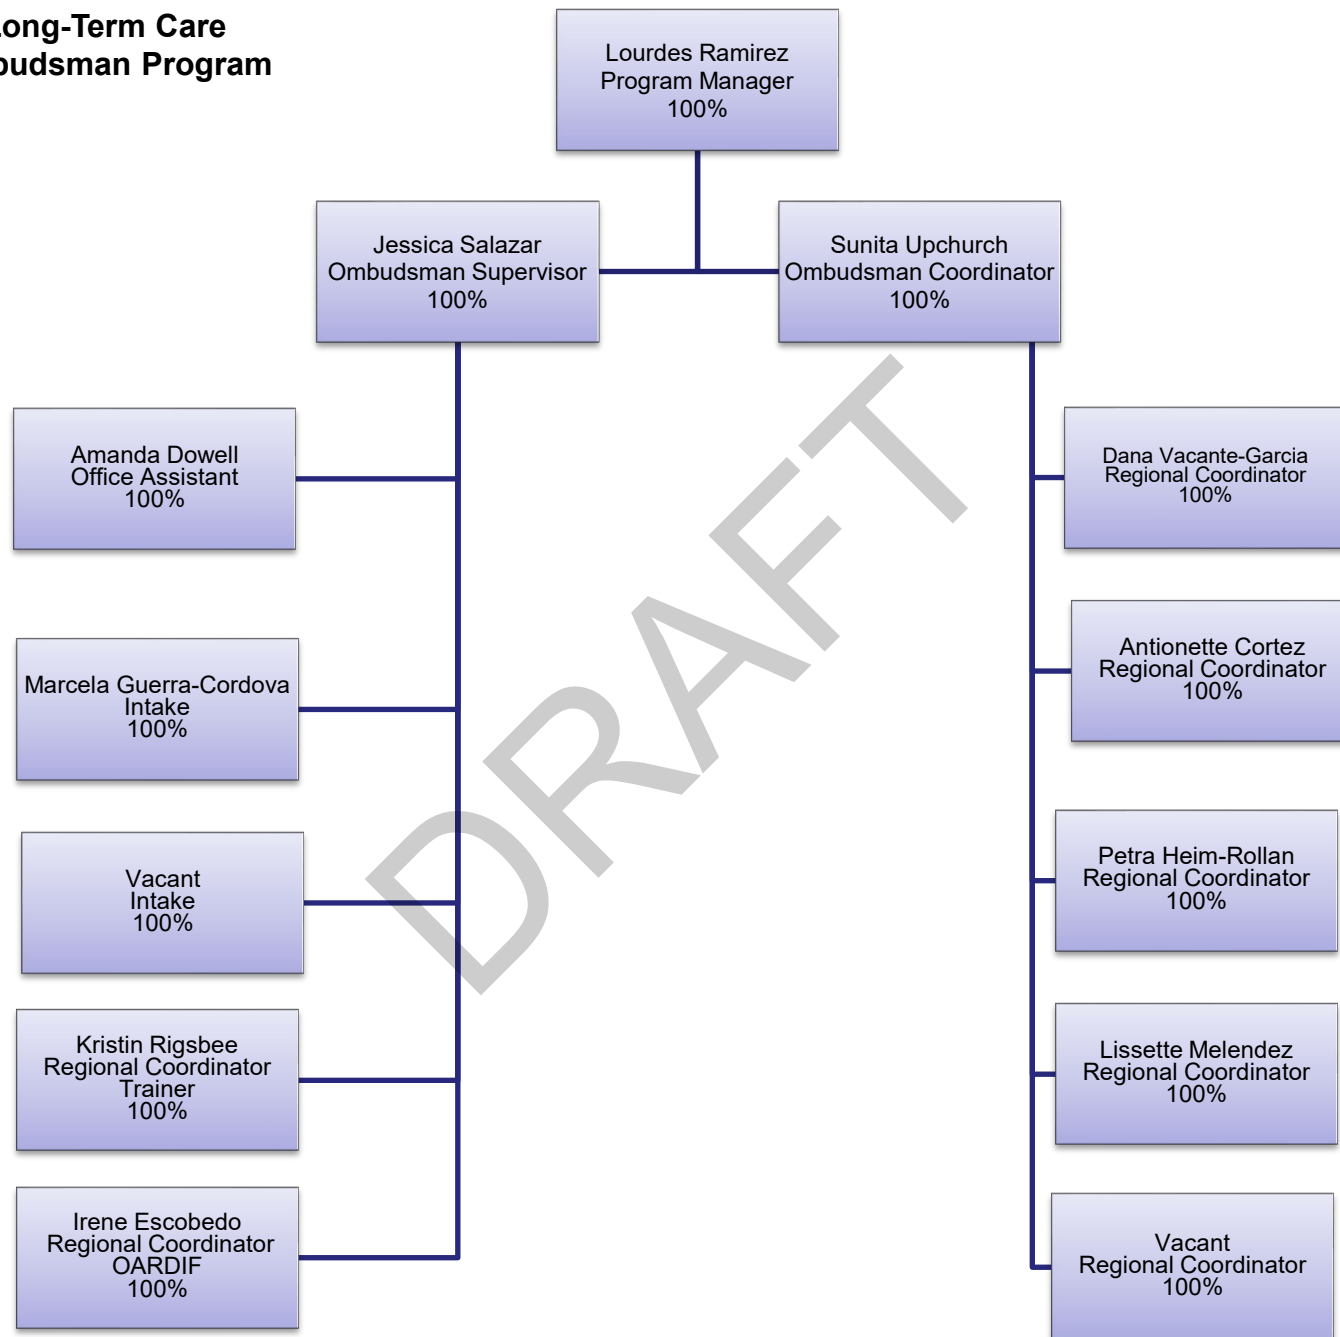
ong-Term Care
budsman Program

Lourdes Ramirez
Program Manager
100%

Jessica Salazar
Ombudsman Supervisor
100%

Sunita Upchurch
Ombudsman Coordinator
100%

Amanda Dowell
Office Assistant
100%

Marcela Guerra-Cordova
Intake
100%

Vacant
Intake
100%

Kristin Rigsbee
Regional Coordinator
Trainer
100%

Irene Escobedo
Regional Coordinator
OARDIF
100%

Dana Vacante-Garcia
Regional Coordinator
100%

Antionette Cortez
Regional Coordinator
100%

Petra Heim-Rollan
Regional Coordinator
100%

Lissette Melendez
Regional Coordinator
100%

Vacant
Regional Coordinator
100%

DRAFT